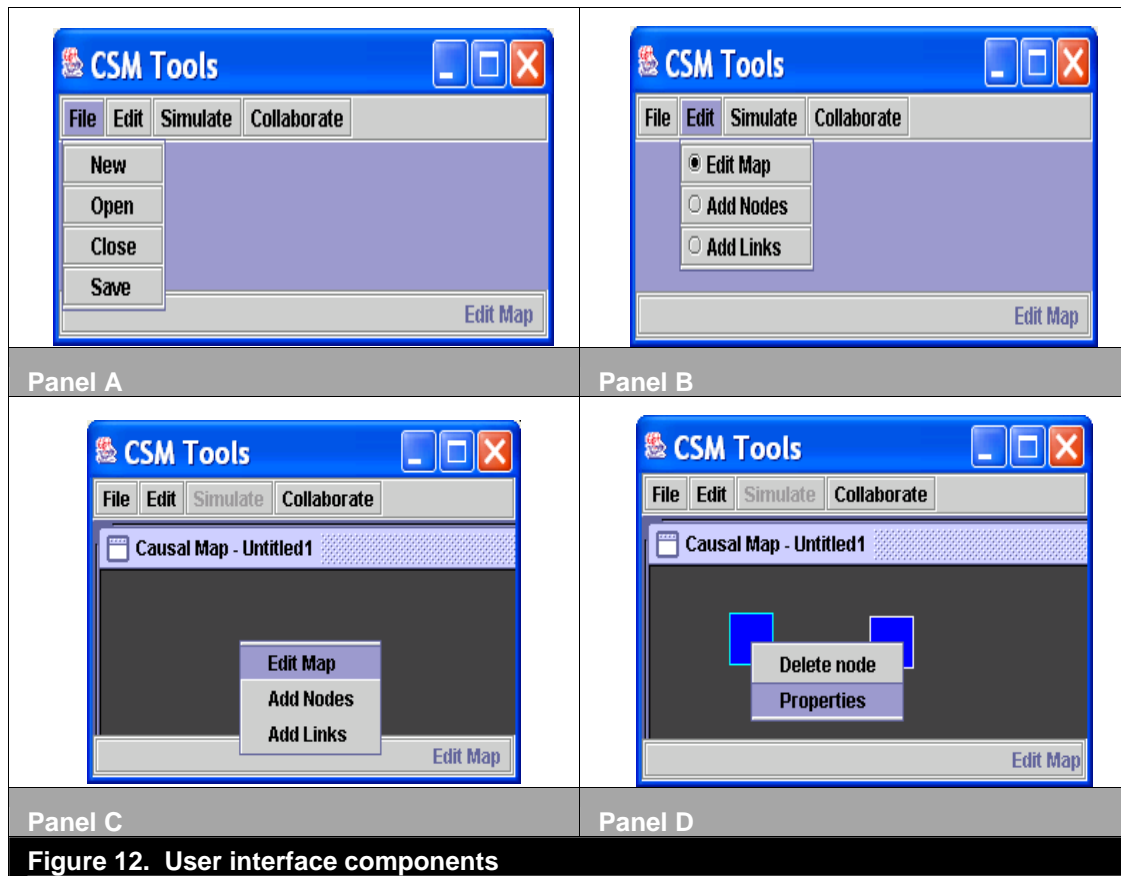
CSM Tools

File | Edit | Simulate | Collaborate

New
Open
Close
Save

Edit Map

CSM Tools

File | Edit | Simulate | Collaborate

Edit Map
Add Nodes
Add Links

Edit Map

| Panel A | Panel B |
|---|---|

CSM Tools

File | Edit | Simulate | Collaborate

Causal Map - Untitled1

Edit Map
Add Nodes
Add Links

Edit Map

CSM Tools

File | Edit | Simulate | Collaborate

Causal Map - Untitled1

Delete node
Properties

Edit Map

| Panel C | Panel D |
|---|---|

Figure 12. User interface components